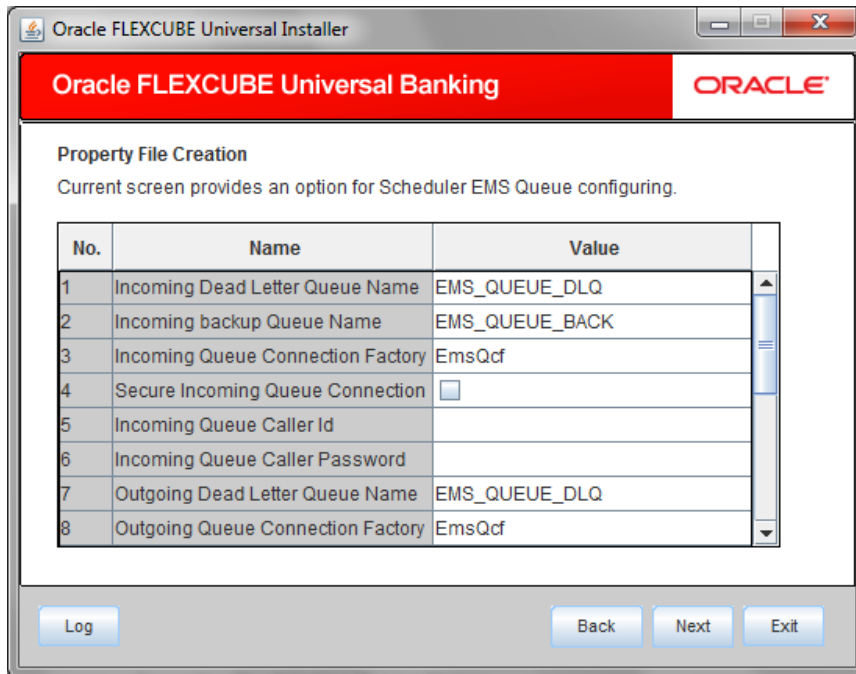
Oracle FLEXCUBE Universal Installer

Oracle FLEXCUBE Universal Banking

ORACLE

Property File Creation

Current screen provides an option for Scheduler EMS Queue configuring.

| No. | Name | Value |
|---|---|---|
| 1 | Incoming Dead Letter Queue Name | EMS_QUEUE_DLQ |
| 2 | Incoming backup Queue Name | EMS_QUEUE_BACK |
| 3 | Incoming Queue Connection Factory | EmsQcf |
| 4 | Secure Incoming Queue Connection | |
| 5 | Incoming Queue Caller Id | |
| 6 | Incoming Queue Caller Password | |
| 7 | Outgoing Dead Letter Queue Name | EMS_QUEUE_DLQ |
| 8 | Outgoing Queue Connection Factory | EmsQcf |

Log

Back

Next

Exit